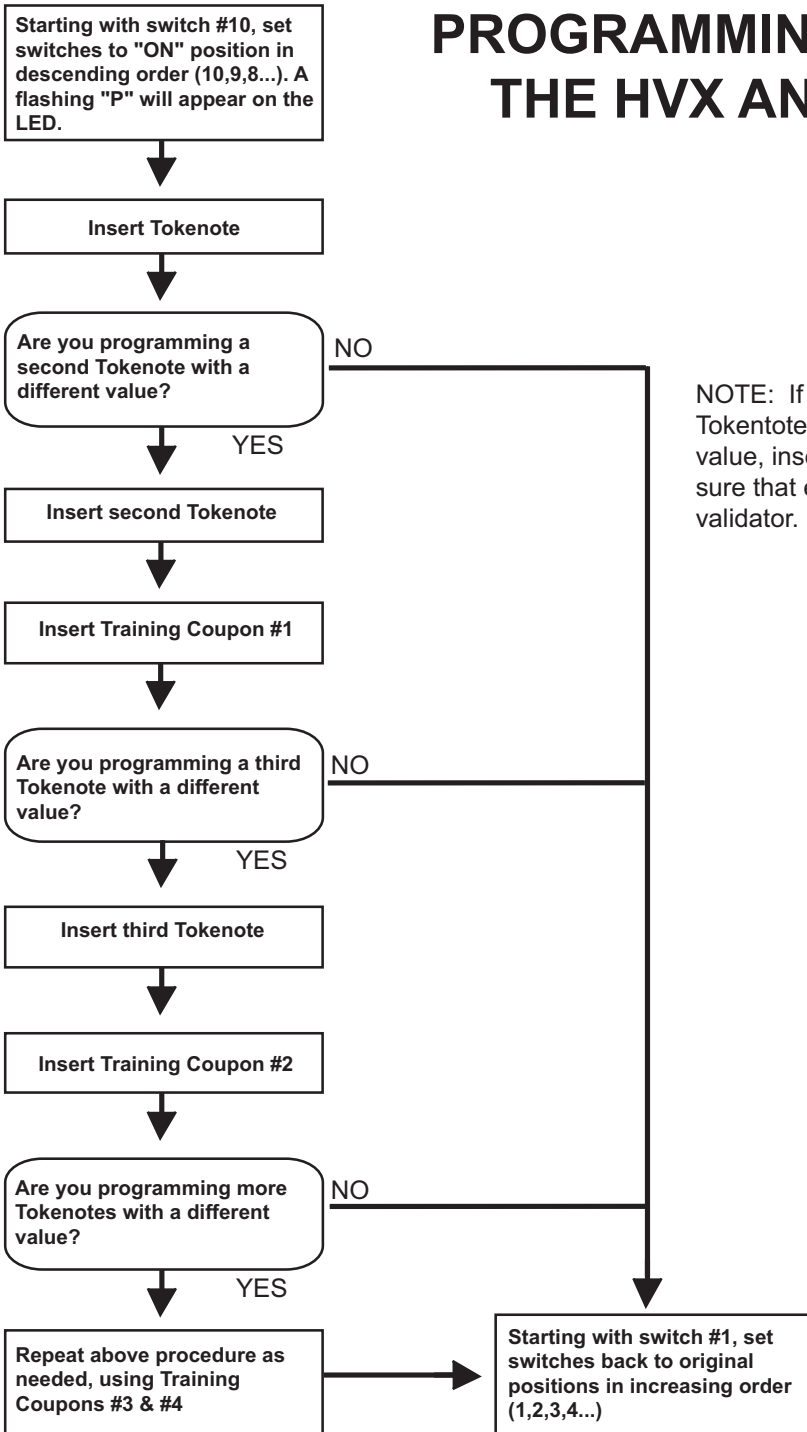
PROGRAMMIN
THE HVX AN

Starting with switch #10, set switches to "ON" position in descending order (10,9,8...). A flashing "P" will appear on the LED.

Insert Tokenote

Are you programming a second Tokenote with a different value?

NO

YES

Insert second Tokenote

Insert Training Coupon #1

Are you programming a third Tokenote with a different value?

NO

YES

Insert third Tokenote

Insert Training Coupon #2

Are you programming more Tokenotes with a different value?

NO

YES

Repeat above procedure as needed, using Training Coupons #3 & #4

Starting with switch #1, set switches back to original positions in increasing order (1,2,3,4...)

NOTE: If Tokentote value, ins sure that validator.